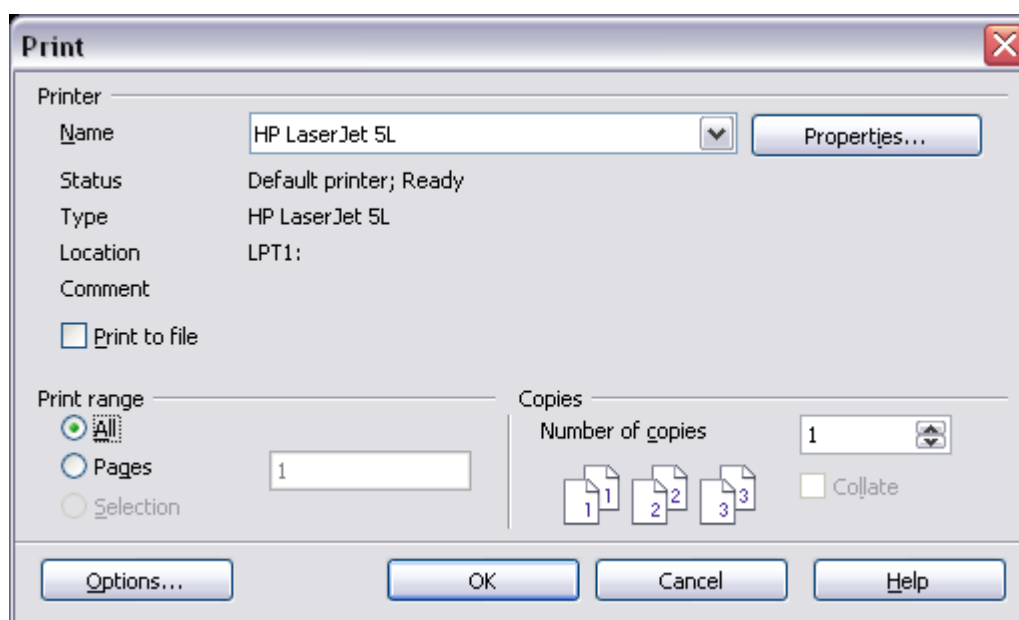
Print

Printer

Name HP LaserJet 5L Properties...

Status Default printer; Ready

Type HP LaserJet 5L

Location LPT1:

Comment

Print to file

Print range

All

Pages 1

Selection

Copies

Number of copies 1

1 1 2 2 3 3

Collate

Options... OK Cancel Help